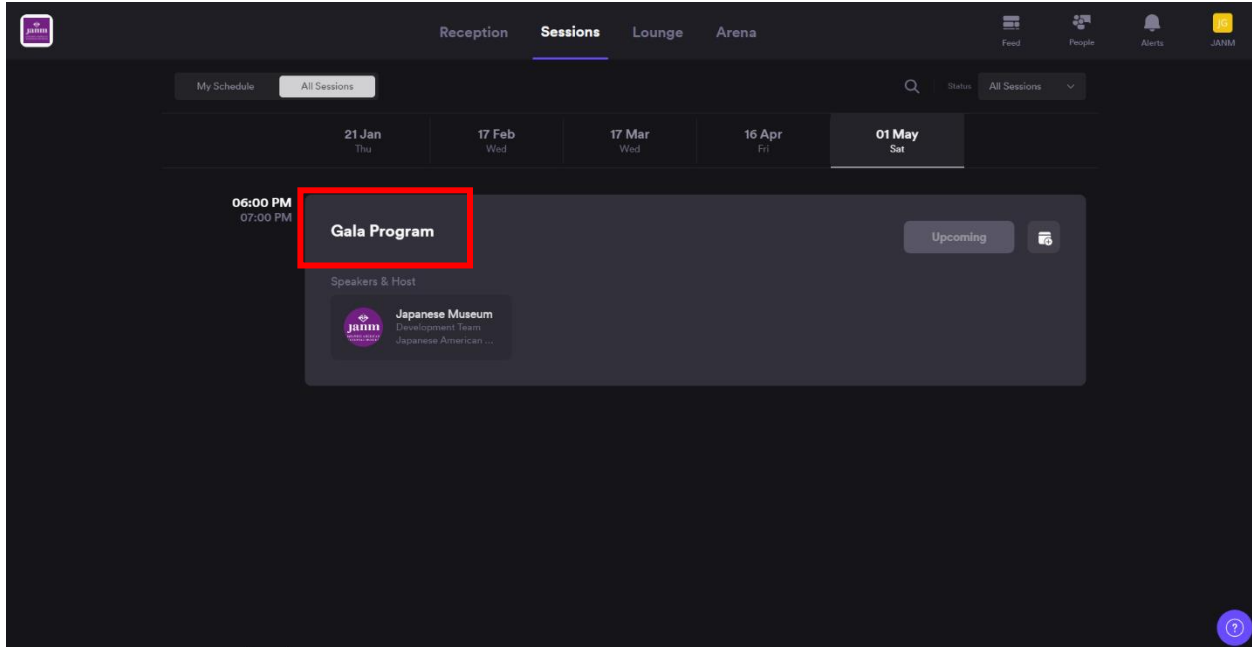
janm

Reception Sessions Lounge Arena

Feed People Alerts JG JANM

My Schedule All Sessions

Status All Sessions

21 Jan Thu
17 Feb Wed
17 Mar Wed
16 Apr Fri
01 May Sat

06:00 PM
07:00 PM

Gala Program

Upcoming

Speakers & Host

janm

Japanese Museum
Development Team
Japanese American ...

?